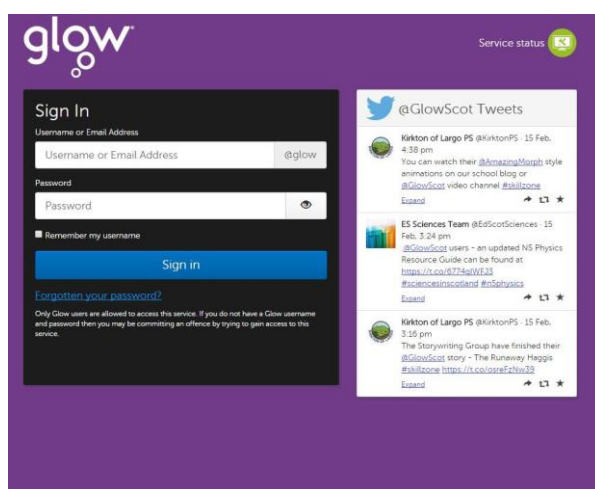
glow

Service status

Sign In

Username or Email Address

Username or Email Address @glow

Password

Password

Remember my username

Sign in

Forgotten your password?

Only Glow users are allowed to access this service. If you do not have a Glow username and password then you may be committing an offence by trying to gain access to this service.

@GlowScot Tweets

Kirkton of Largo PS @KirktonPS · 15 Feb, 4:38 pm
You can watch their @AmazingMorph style animations on our school blog or @GlowScot video channel #skillzone
Expand

ES Sciences Team @EdScotSciences · 15 Feb, 3:24 pm
@GlowScot users - an updated N5 Physics Resource Guide can be found at https://t.co/6774qIWFJ3 #sciencesinscotland #n5physics
Expand

Kirkton of Largo PS @KirktonPS · 15 Feb, 3:16 pm
The Storywriting Group have finished their @GlowScot story - The Runaway Haggis #skillzone https://t.co/osreFzNw39
Expand